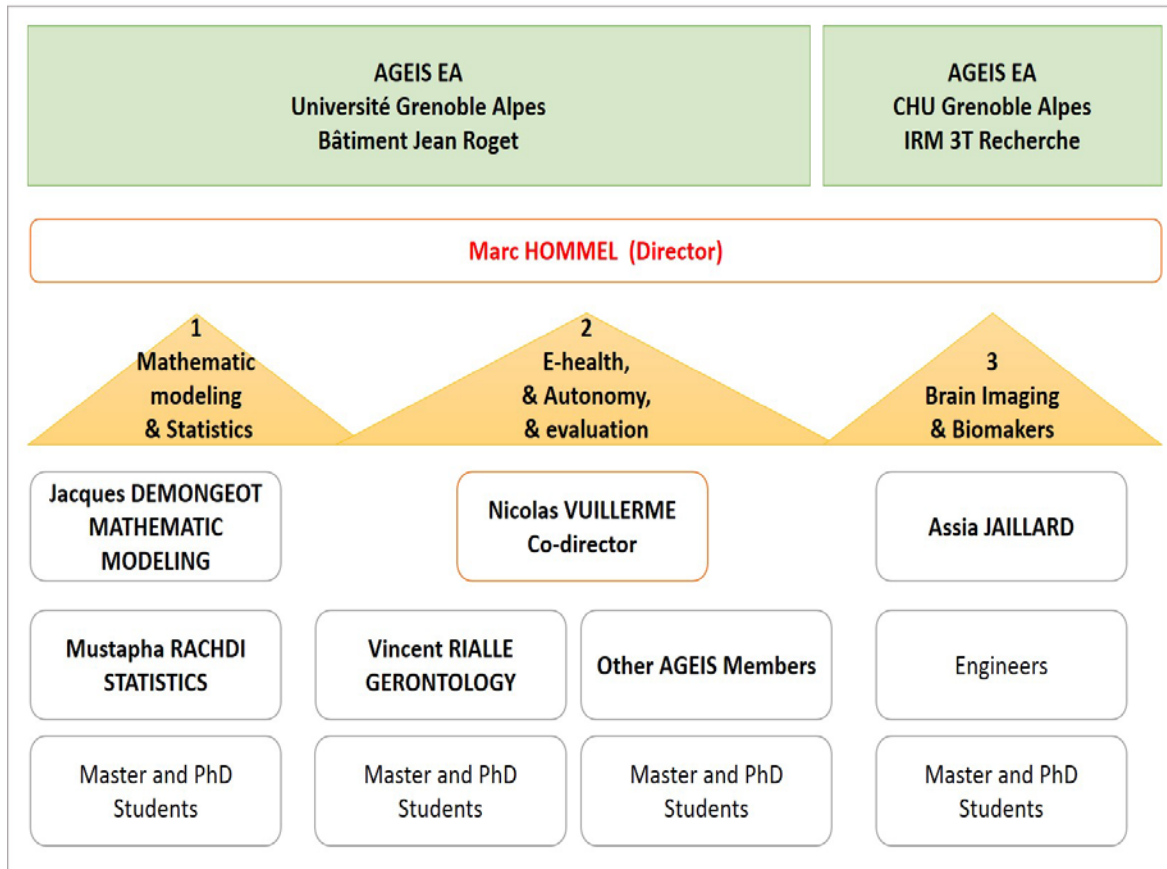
AGEIS EA
Université Grenoble Alpes
Bâtiment Jean Roget

AGEIS EA
CHU Grenoble Alpes
IRM 3T Recherche

Marc HOMMEL (Director)

1
Mathematic modeling
& Statistics

2
E-health,
& Autonomy,
& evaluation

3
Brain Imaging
& Biomakers

Jacques DEMONGEOT
MATHEMATIC MODELING

Nicolas VUILLERME
Co-director

Assia JAILLARD

Mustapha RACHDI
STATISTICS

Vincent RIALLE
GERONTOLOGY

Other AGEIS Members

Engineers

Master and PhD Students

Master and PhD Students

Master and PhD Students

Master and PhD Students